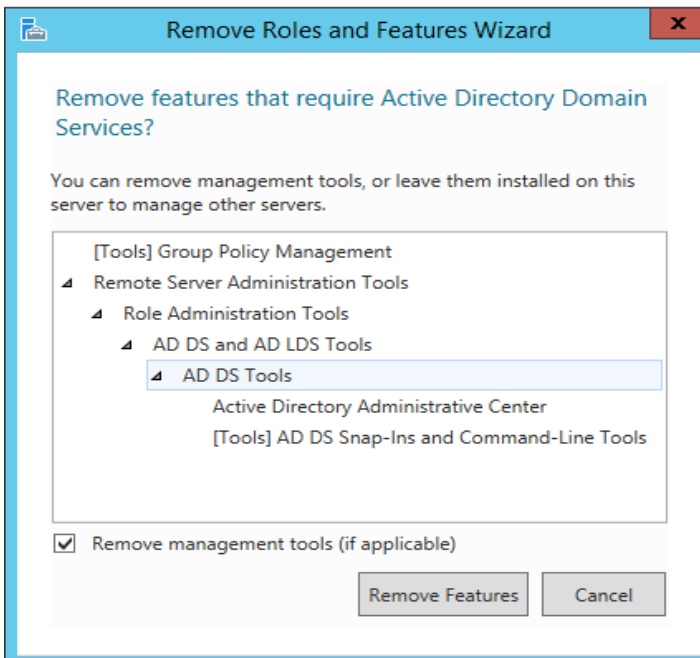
Remove Roles and Features Wizard

Remove features that require Active Directory Domain Services?

You can remove management tools, or leave them installed on this server to manage other servers.

[Tools] Group Policy Management
◢ Remote Server Administration Tools
◢ Role Administration Tools
◢ AD DS and AD LDS Tools
◢ AD DS Tools
Active Directory Administrative Center
[Tools] AD DS Snap-Ins and Command-Line Tools

☑ Remove management tools (if applicable)

Remove Features

Cancel